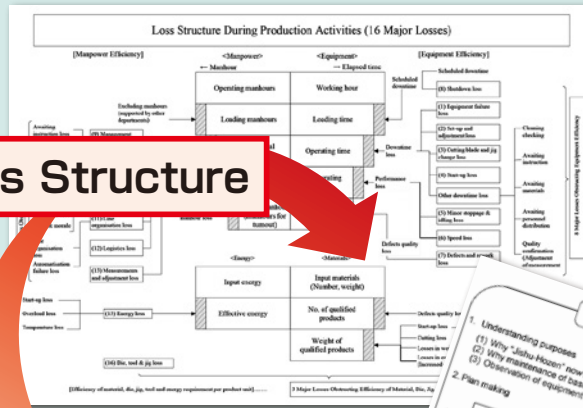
Loss Structure During Production Activities (16 Major Losses)

[Manpower Efficiency]
<Manpower>
← Manhour
<Equipment>
← Elapsed time
[Equipment Efficiency]

Operating manhours
Working hour
Scheduled downtime
Scheduled downtime
(8) Shutdown loss

Excluding manhours (supported by other departments)

Loading manhours
Loading time

(1) Equipment failure loss
(2) Set-up and adjustment loss
(3) Cutting blade and jig change loss
(4) Start-up loss
Other downtime loss
(5) Minor stoppage & idling loss
(6) Speed loss
(7) Defects and rework loss

Downtime loss
Performance loss
Defects quality loss

Operating time
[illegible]perating

Awaiting instruction loss
(9) Management

s Structure

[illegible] motion
(11) Line organization loss
(12) Logistics loss
(13) Measurements and adjustment loss
organization loss
Automatization failure loss

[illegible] (manhours for turnout)

Cleaning checking
Awaiting instruction
Awaiting materials
Awaiting personnel distribution
Quality confirmation (Adjustment of measurement)

8 Major Losses Obstructing Equipment Efficiency

<Energy>
<Materials>
Input energy
Input materials (Number, weight)
Effective energy
No. of qualified products
Weight of qualified products

Start-up loss
Overload loss
Temperature loss
(15) Energy loss

Defects quality loss
Start-up loss
Cutting loss
Losses in wei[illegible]
Losses in ex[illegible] (increased)

(14) Die, tool & jig loss

[Efficiency of material, die, jig, tool and energy requirement per product unit] ......
3 Major Losses Obstructing Efficiency of Material, Die, Jig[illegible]

1. Understanding purposes
(1) Why "Jishu-Hozen" now
(2) Why maintenance of bas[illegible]
(3) Observation of equipm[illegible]
2. Plan making